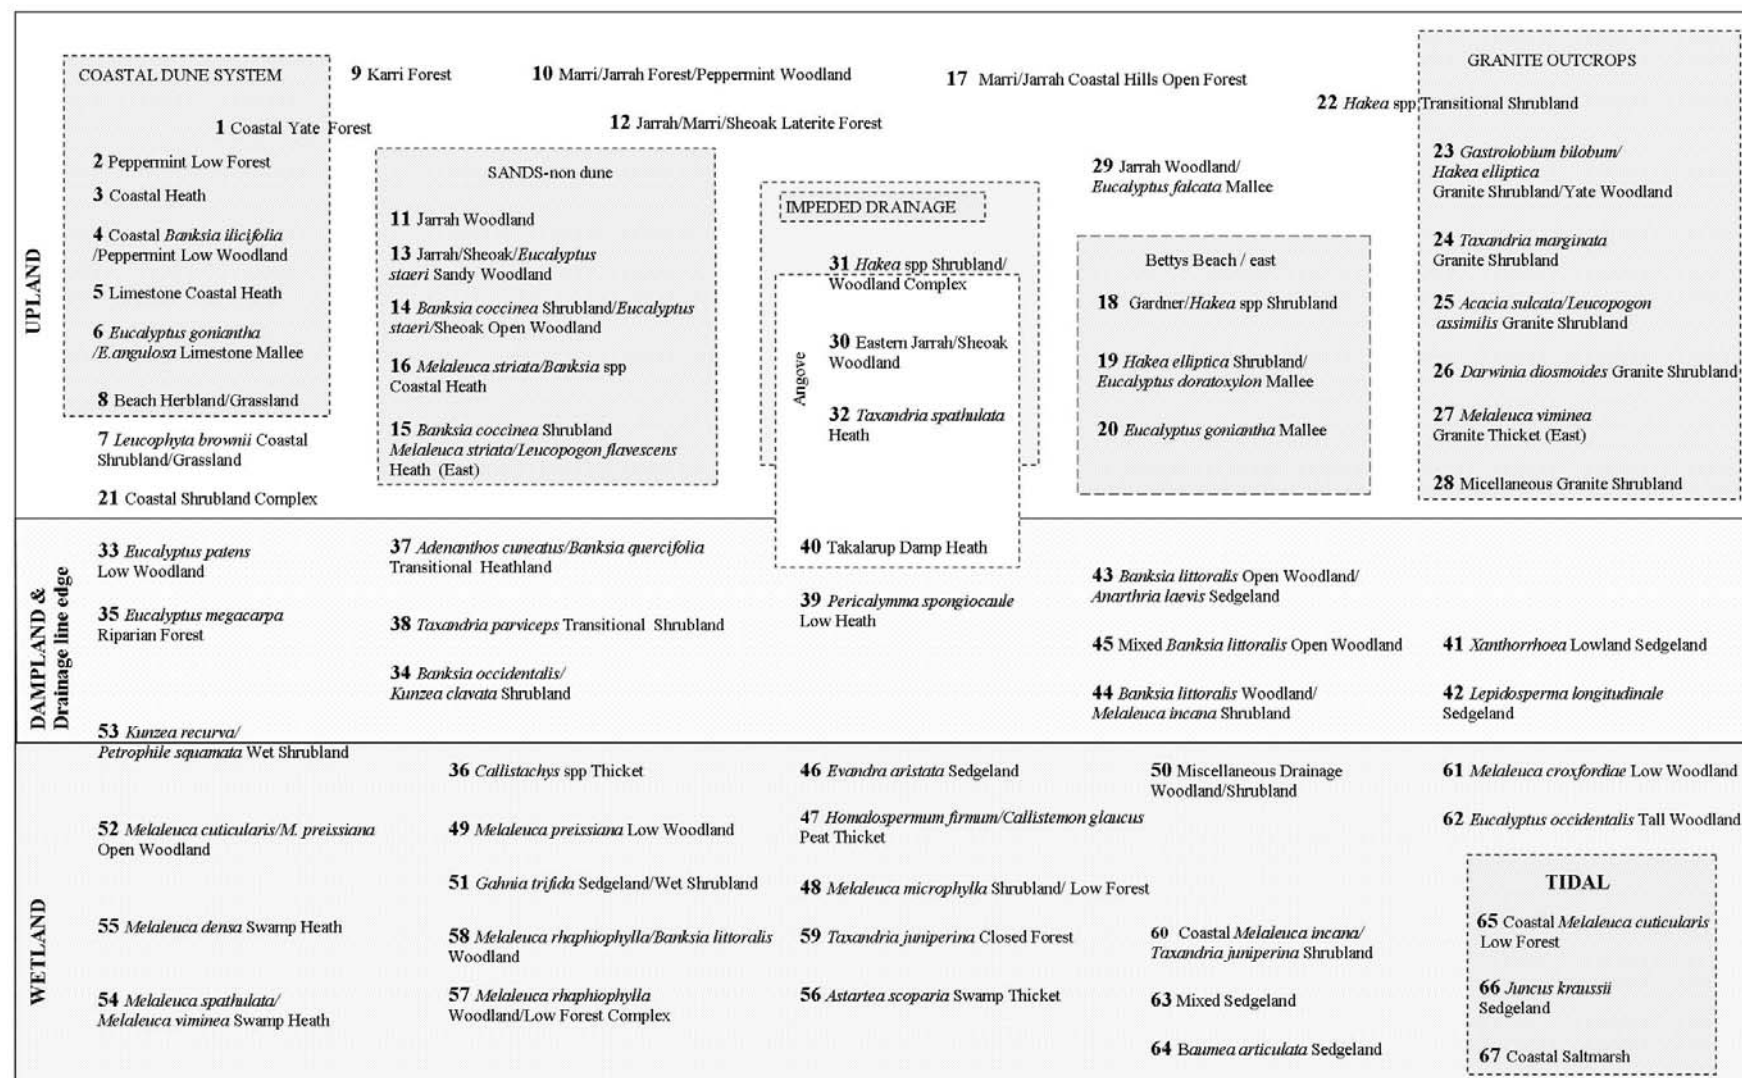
UPLAND

COASTAL DUNE SYSTEM

1 Coastal Yate Forest

2 Peppermint Low Forest

3 Coastal Heath

4 Coastal *Banksia ilicifolia* /Peppermint Low Woodland

5 Limestone Coastal Heath

6 *Eucalyptus goniantha* /*E.angulosa* Limestone Mallee

8 Beach Herbland/Grassland

7 *Leucophyta brownii* Coastal Shrubland/Grassland

21 Coastal Shrubland Complex

9 Karri Forest

10 Marri/Jarrah Forest/Peppermint Woodland

12 Jarrah/Marri/Sheoak Laterite Forest

SANDS-non dune

11 Jarrah Woodland

13 Jarrah/Sheoak/*Eucalyptus staeri* Sandy Woodland

14 *Banksia coccinea* Shrubland/*Eucalyptus staeri*/Sheoak Open Woodland

16 *Melaleuca striata/Banksia* spp Coastal Heath

15 *Banksia coccinea* Shrubland *Melaleuca striata/Leucopogon flavescens* Heath (East)

IMPEDED DRAINAGE

31 *Hakea* spp Shrubland/ Woodland Complex

Angove

30 Eastern Jarrah/Sheoak Woodland

32 *Taxandria spathulata* Heath

40 Takalarup Damp Heath

17 Marri/Jarrah Coastal Hills Open Forest

29 Jarrah Woodland/ *Eucalyptus falcata* Mallee

Bettys Beach / east

18 Gardner/*Hakea* spp Shrubland

19 *Hakea elliptica* Shrubland/ *Eucalyptus doratoxylon* Mallee

20 *Eucalyptus goniantha* Mallee

22 *Hakea* spp Transitional Shrubland

GRANITE OUTCROPS

23 *Gastrolobium bilobum/ Hakea elliptica* Granite Shrubland/Yate Woodland

24 *Taxandria marginata* Granite Shrubland

25 *Acacia sulcata/Leucopogon assimilis* Granite Shrubland

26 *Darwinia diosmoides* Granite Shrubland

27 *Melaleuca viminea* Granite Thicket (East)

28 Micellaneous Granite Shrubland

DAMPLAND & Drainage line edge

33 *Eucalyptus patens* Low Woodland

35 *Eucalyptus megacarpa* Riparian Forest

53 *Kunzea recurva/ Petrophile squamata* Wet Shrubland

37 *Adenanthos cuneatus/Banksia quercifolia* Transitional Heathland

38 *Taxandria parviceps* Transitional Shrubland

34 *Banksia occidentalis/ Kunzea clavata* Shrubland

39 *Pericalymma spongiocaule* Low Heath

43 *Banksia littoralis* Open Woodland/ *Anarthria laevis* Sedgeland

45 Mixed *Banksia littoralis* Open Woodland

44 *Banksia littoralis* Woodland/ *Melaleuca incana* Shrubland

41 *Xanthorrhoea* Lowland Sedgeland

42 *Lepidosperma longitudinale* Sedgeland

WETLAND

52 *Melaleuca cuticularis/M. preissiana* Open Woodland

55 *Melaleuca densa* Swamp Heath

54 *Melaleuca spathulata/ Melaleuca viminea* Swamp Heath

36 *Callistachys* spp Thicket

49 *Melaleuca preissiana* Low Woodland

51 *Gahnia trifida* Sedgeland/Wet Shrubland

58 *Melaleuca rhaphiophylla/Banksia littoralis* Woodland

57 *Melaleuca rhaphiophylla* Woodland/Low Forest Complex

46 *Evandra aristata* Sedgeland

47 *Homalospermum firmum/Callistemon glaucus* Peat Thicket

48 *Melaleuca microphylla* Shrubland/ Low Forest

59 *Taxandria juniperina* Closed Forest

56 *Astartea scoparia* Swamp Thicket

50 Miscellaneous Drainage Woodland/Shrubland

60 Coastal *Melaleuca incana/ Taxandria juniperina* Shrubland

63 Mixed Sedgeland

64 *Baumea articulata* Sedgeland

61 *Melaleuca croxfordiae* Low Woodland

62 *Eucalyptus occidentalis* Tall Woodland

TIDAL

65 Coastal *Melaleuca cuticularis* Low Forest

66 *Juncus kraussii* Sedgeland

67 Coastal Saltmarsh